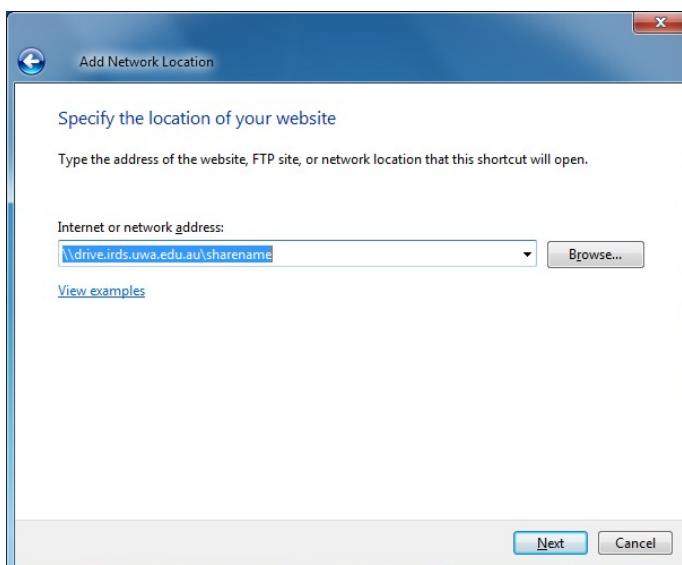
Add Network Location

Specify the location of your website

Type the address of the website, FTP site, or network location that this shortcut will open.

Internet or network address:

\\drive.irds.uwa.edu.au\sharename

Browse...

View examples

Next

Cancel